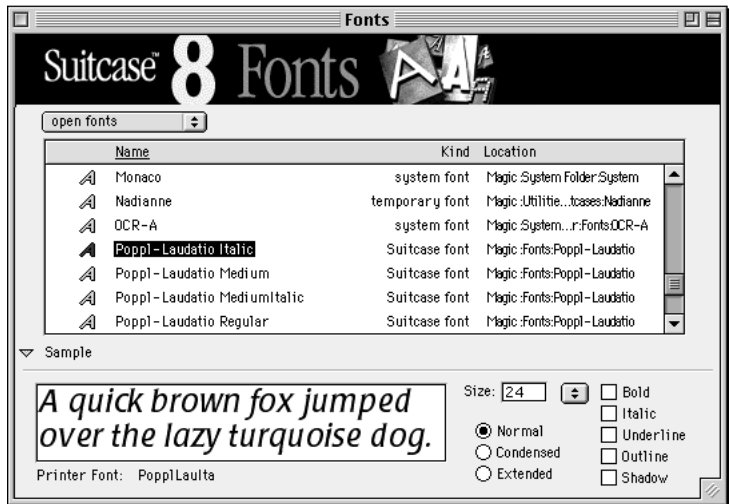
Fonts

Suitcase™ 8 Fonts

open fonts

| Name | Kind | Location |
|---|---|---|
| Monaco | system font | Magic:System Folder:System |
| Nadianne | temporary font | Magic:Utilitie...tcases:Nadianne |
| OCR-A | system font | Magic:System...r:Fonts:OCR-A |
| Poppl-Laudatio Italic | Suitcase font | Magic:Fonts:Poppl-Laudatio |
| Poppl-Laudatio Medium | Suitcase font | Magic:Fonts:Poppl-Laudatio |
| Poppl-Laudatio MediumItalic | Suitcase font | Magic:Fonts:Poppl-Laudatio |
| Poppl-Laudatio Regular | Suitcase font | Magic:Fonts:Poppl-Laudatio |

Sample

A quick brown fox jumped over the lazy turquoise dog.

Printer Font: PopplLaulta

Size: 24

Normal
Condensed
Extended

Bold
Italic
Underline
Outline
Shadow